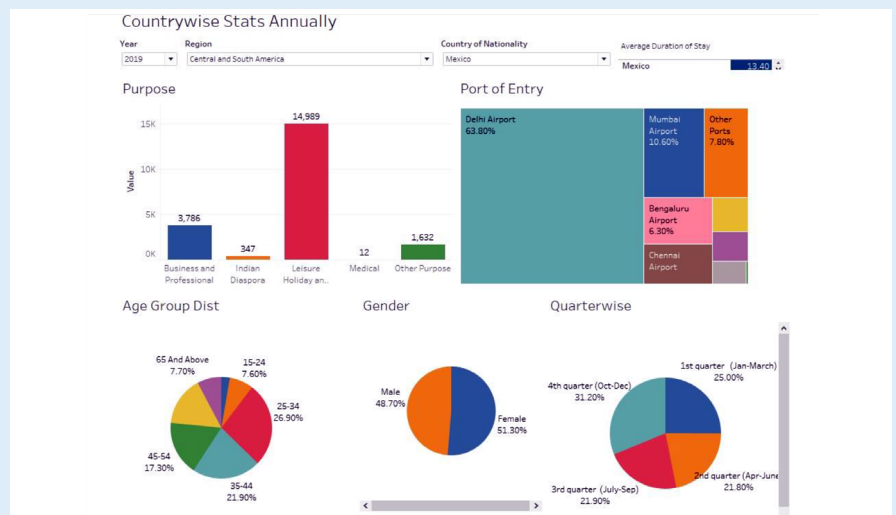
Countrywise Stats Annually

Year
2019

Region
Central and South America

Country of Nationality
Mexico

Average Duration of Stay
Mexico 13.40

Purpose

15K
10K
5K
0K
Value

3,786
347
14,989
12
1,632

Business and Professional
Indian Diaspora
Leisure Holiday an..
Medical
Other Purpose

Port of Entry

Delhi Airport
63.80%

Mumbai Airport
10.60%

Other Ports
7.80%

Bengaluru Airport
6.30%

Chennai Airport

Age Group Dist

65 And Above
7.70%

15-24
7.60%

25-34
26.90%

45-54
17.30%

35-44
21.90%

Gender

Male
48.70%

Female
51.30%

Quarterwise

1st quarter (Jan-March)
25.00%

4th quarter (Oct-Dec)
31.20%

3rd quarter (July-Sep)
21.90%

2nd quarter (Apr-June
21.80%